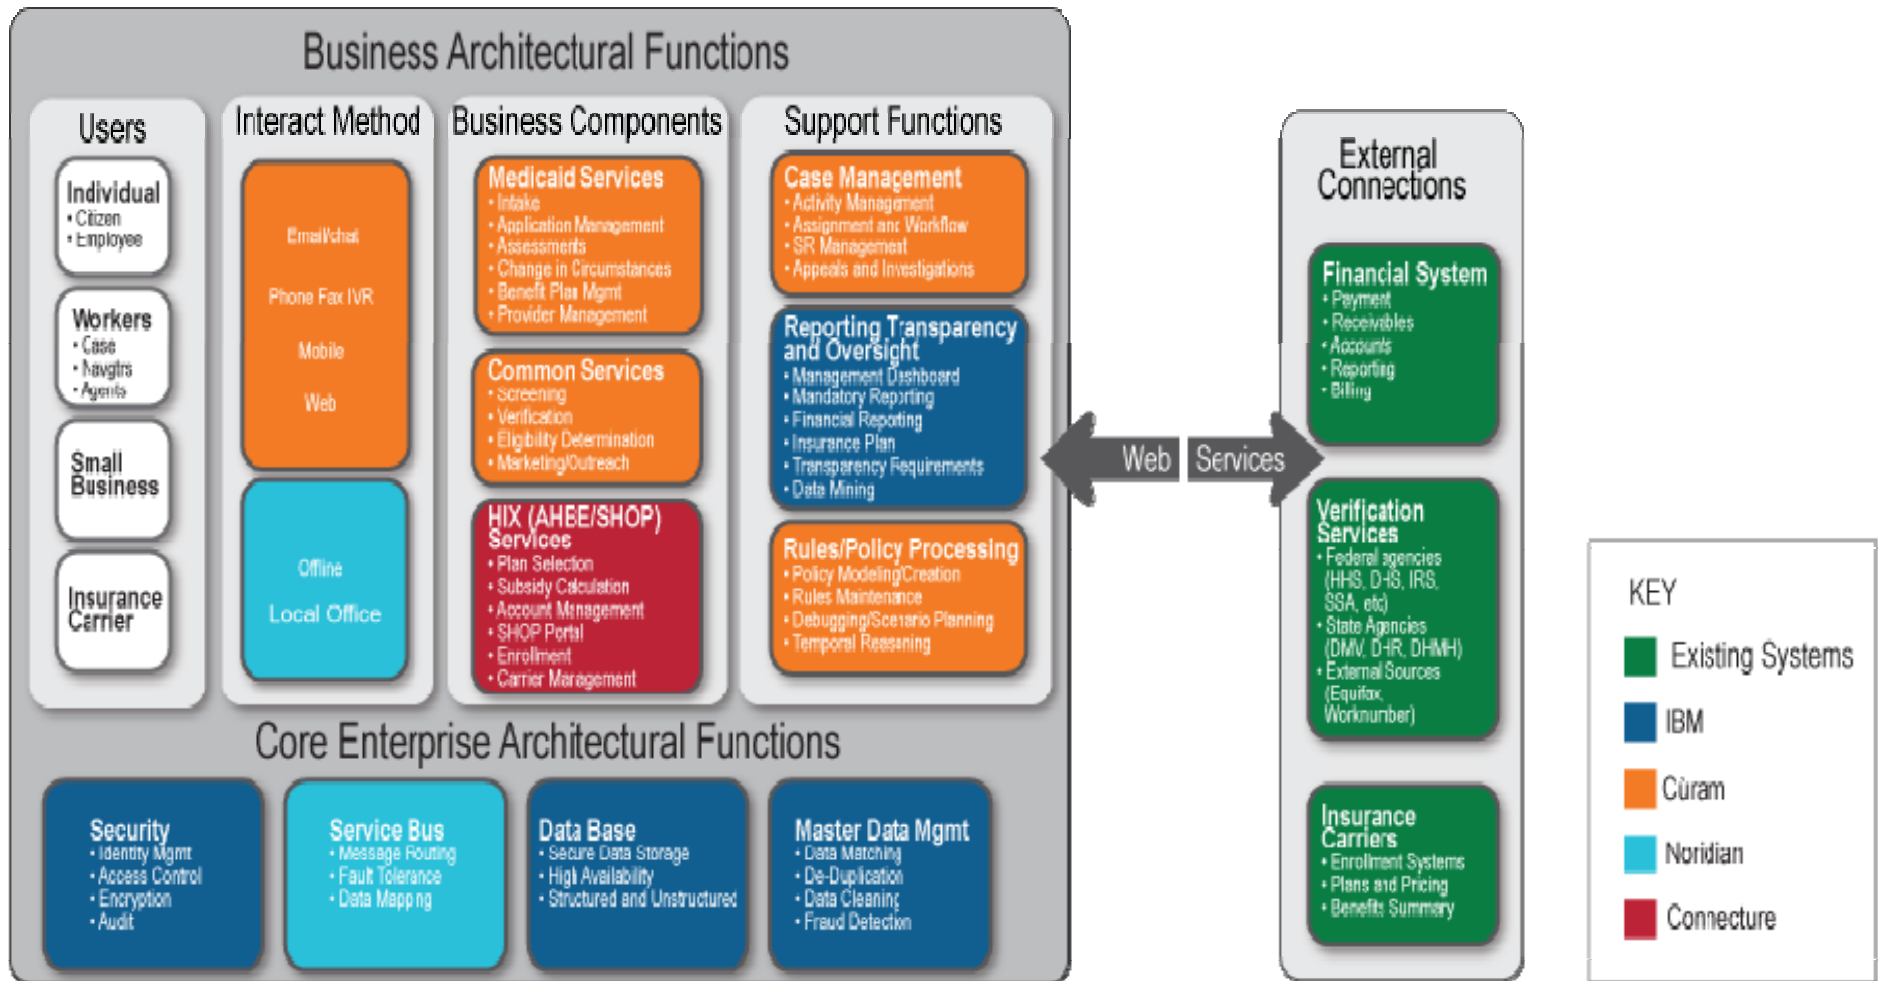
Business Architectural Functions

Users

Individual
• Citizen
• Employee

Workers
• Case
• Navgtrs
• Agents

Small Business

Insurance Carrier

Interact Method

Email/chat

Phone Fax IVR

Mobile

Web

Offline

Local Office

Business Components

Medicaid Services
• Intake
• Application Management
• Assessments
• Change in Circumstances
• Benefit Plan Mgmt
• Provider Management

Common Services
• Screening
• Verification
• Eligibility Determination
• Marketing/Outreach

HIX (AHBE/SHOP) Services
• Plan Selection
• Subsidy Calculation
• Account Management
• SHOP Portal
• Enrollment
• Carrier Management

Support Functions

Case Management
• Activity Management
• Assignment and Workflow
• SR Management
• Appeals and Investigations

Reporting Transparency and Oversight
• Management Dashboard
• Mandatory Reporting
• Financial Reporting
• Insurance Plan
• Transparency Requirements
• Data Mining

Rules/Policy Processing
• Policy Modeling/Creation
• Rules Maintenance
• Debugging/Scenario Planning
• Temporal Reasoning

Core Enterprise Architectural Functions

Security
• Identity Mgmt
• Access Control
• Encryption
• Audit

Service Bus
• Message Routing
• Fault Tolerance
• Data Mapping

Data Base
• Secure Data Storage
• High Availability
• Structured and Unstructured

Master Data Mgmt
• Data Matching
• De-Duplication
• Data Cleaning
• Fraud Detection

Web Services

External Connections

Financial System
• Payment
• Receivables
• Accounts
• Reporting
• Billing

Verification Services
• Federal agencies (HHS, DHS, IRS, SSA, etc)
• State Agencies (DMV, DHR, DHMH)
• External Sources (Equifax, Worknumber)

Insurance Carriers
• Enrollment Systems
• Plans and Pricing
• Benefits Summary

KEY
Existing Systems
IBM
Cúram
Noridian
Connecture